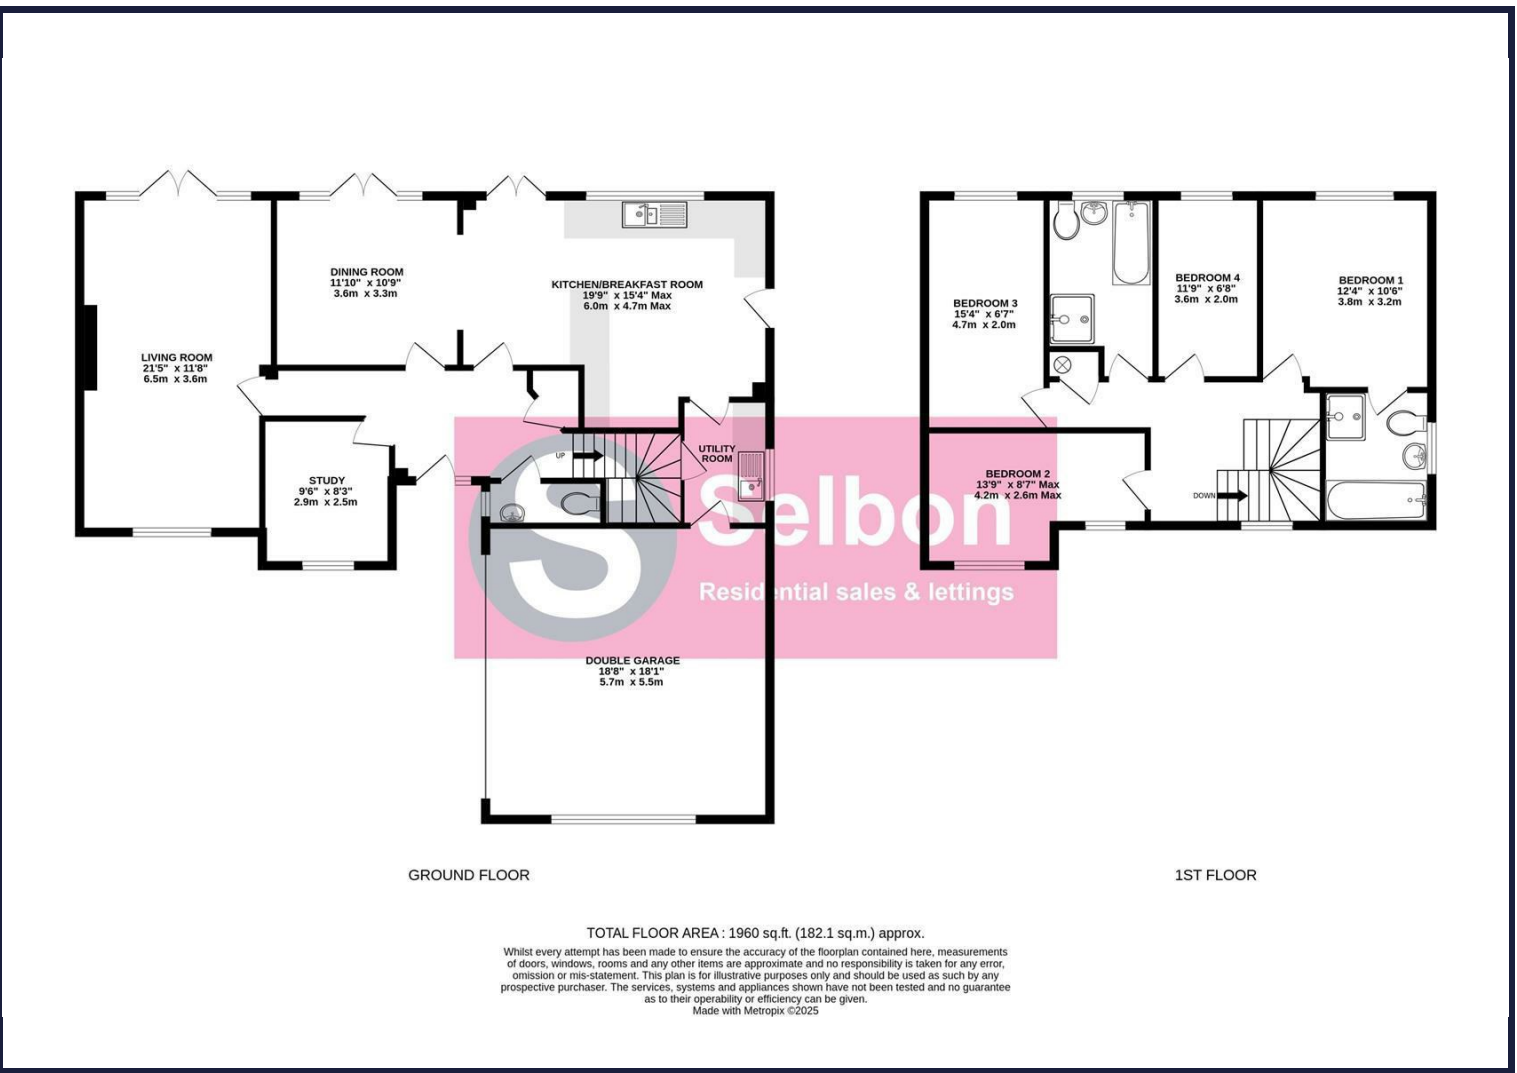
DINING ROOM
11'10" x 10'9"
3.6m x 3.3m

KITCHEN/BREAKFAST ROOM
19'9" x 15'4" Max
6.0m x 4.7m Max

LIVING ROOM
21'5" x 11'8"
6.5m x 3.6m

STUDY
9'6" x 8'3"
2.9m x 2.5m

UP

UTILITY ROOM

DOUBLE GARAGE
18'8" x 18'1"
5.7m x 5.5m

BEDROOM 3
15'4" x 6'7"
4.7m x 2.0m

BEDROOM 4
11'9" x 6'8"
3.6m x 2.0m

BEDROOM 1
12'4" x 10'6"
3.8m x 3.2m

BEDROOM 2
13'9" x 8'7" Max
4.2m x 2.6m Max

DOWN

Selbon
Residential sales & lettings

GROUND FLOOR

1ST FLOOR

TOTAL FLOOR AREA : 1960 sq.ft. (182.1 sq.m.) approx.
Whilst every attempt has been made to ensure the accuracy of the floorplan contained here, measurements of doors, windows, rooms and any other items are approximate and no responsibility is taken for any error, omission or mis-statement. This plan is for illustrative purposes only and should be used as such by any prospective purchaser. The services, systems and appliances shown have not been tested and no guarantee as to their operability or efficiency can be given.
Made with Metropix ©2025